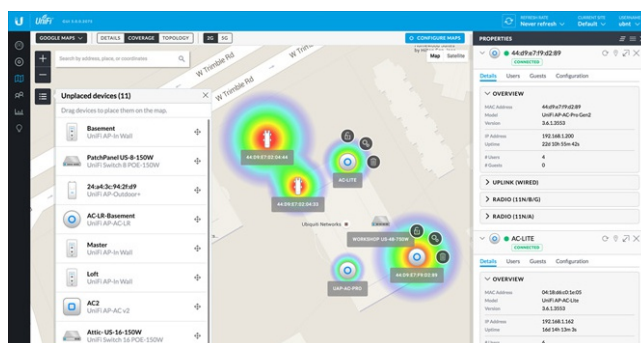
UniFi

REFRESH RATE Never refresh
CURRENT SITE Default
USERNAME ubnt

GOOGLE MAPS
DETAILS
COVERAGE
TOPOLOGY
2G
5G
CONFIGURE MAPS

Search by address, place, or coordinates
Map
Satellite

W Trimble Rd
W Trimble Rd

Unplaced devices (11)
Drag devices to place them on the map.

Basement
UniFi AP-In Wall

PatchPanel US-8-150W
UniFi Switch 8 POE-150W

24:a4:3c:94:2f:d9
UniFi AP-Outdoor+

AC-LR-Basement
UniFi AP-AC-LR

Master
UniFi AP-In Wall

Loft
UniFi AP-In Wall

AC2
UniFi AP-AC v2

Attic- US-16-150W
UniFi Switch 16 POE-150W

44:D9:E7:02:34:44
44:D9:E7:02:34:33
AC-LITE
Ubiquiti Networks
WORKSHOP US-48-750W
44:D9:E7:F9:D2:89
UAP-AC-PRO

PROPERTIES

44:d9:e7:f9:d2:89
CONNECTED
Details
Users
Guests
Configuration

OVERVIEW
MAC Address 44:d9:e7:f9:d2:89
Model UniFi AP-AC-Pro Gen2
Version 3.6.1.3553
IP Address 192.168.1.200
Uptime 22d 10h 55m 42s
# Users 4
# Guests 0

UPLINK (WIRED)
RADIO (11N/B/G)
RADIO (11N/A)

AC-LITE
CONNECTED
Details
Users
Guests
Configuration

OVERVIEW
MAC Address 04:18:d6:c0:1e:05
Model UniFi AP-AC-Lite
Version 3.6.1.3553
IP Address 192.168.1.162
Uptime 16d 14h 13m 3s
# Users 6